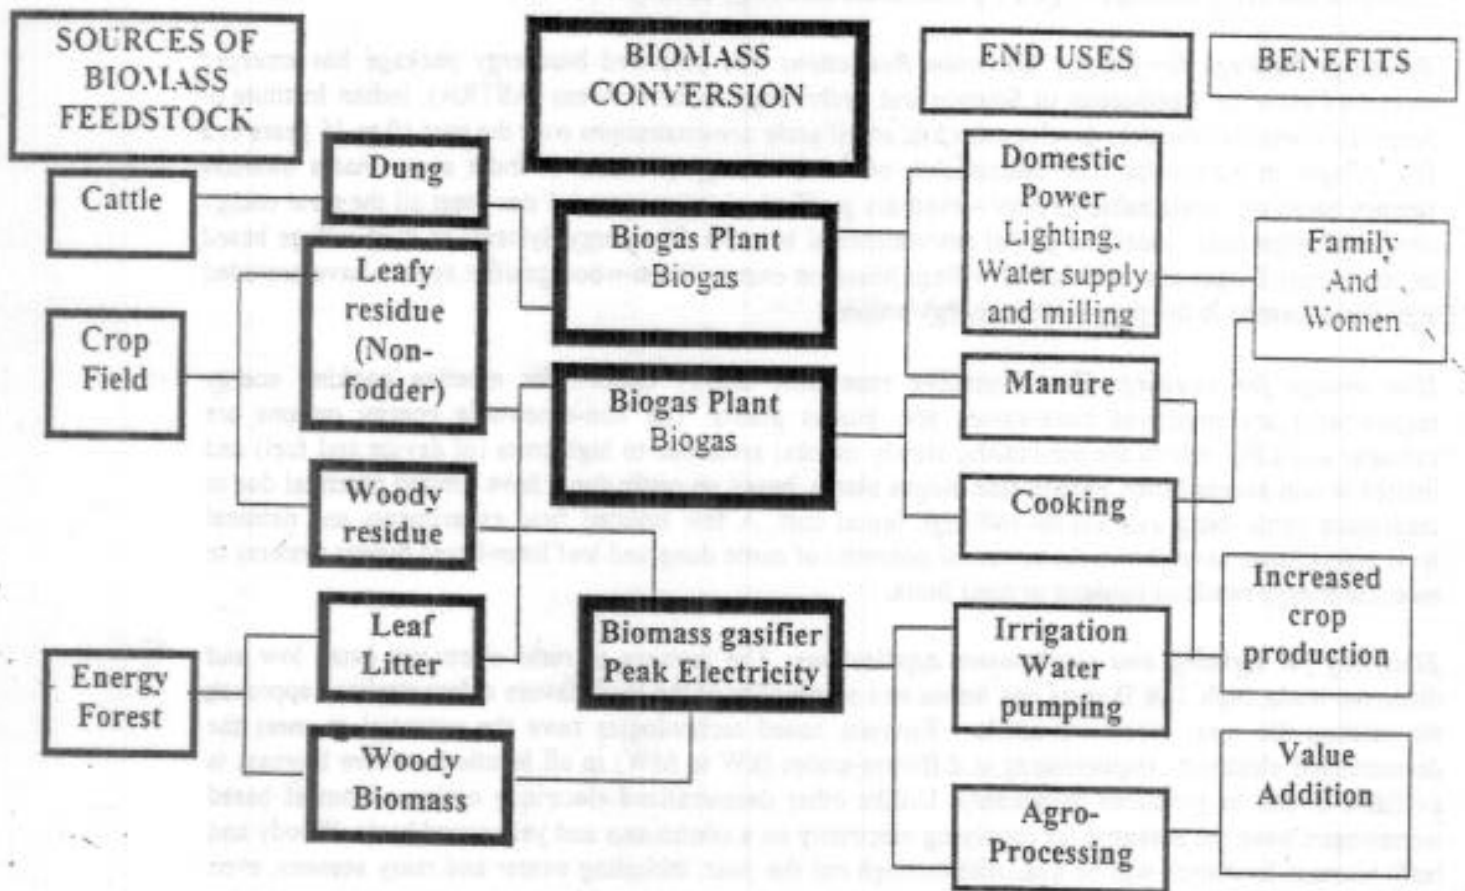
SOURCES OF BIOMASS FEEDSTOCK

BIOMASS CONVERSION

END USES

BENEFITS

Cattle

Dung

Domestic Power Lighting, Water supply and milling

Biogas Plant Biogas

Family And Women

Leafy residue (Non-fodder)

Crop Field

Manure

Biogas Plant Biogas

Woody residue

Cooking

Increased crop production

Leaf Litter

Biomass gasifier Peak Electricity

Irrigation Water pumping

Energy Forest

Woody Biomass

Value Addition

Agro-Processing